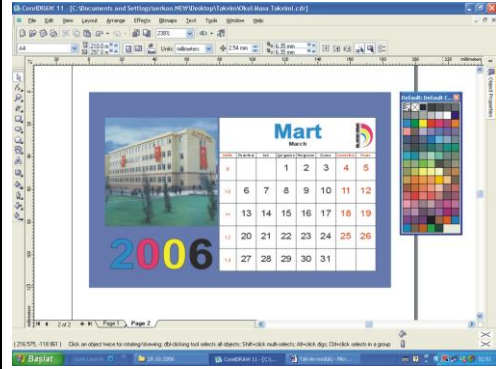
CorelDRAW 11 - [C:\Documents and Settings\serkan.NEW\Desktop\Takvim\Okul Masa Takvimi.cdr]

File Edit View Layout Arrange Effects Bitmaps Text Tools Window Help

A4

Units: millimeters

2.54 mm

6.35 mm
6.35 mm

millimeters

Default: Default C...

Mart
March

| Hafta | Pazartesi | Salı | Çarşamba | Perşembe | Cuma | Cumartesi | Pazar |
|---|---|---|---|---|---|---|---|
| 9 | | | 1 | 2 | 3 | 4 | 5 |
| 10 | 6 | 7 | 8 | 9 | 10 | 11 | 12 |
| 11 | 13 | 14 | 15 | 16 | 17 | 18 | 19 |
| 12 | 20 | 21 | 22 | 23 | 24 | 25 | 26 |
| 13 | 27 | 28 | 29 | 30 | 31 | | |

2006

2 of 2 Page 1 Page 2

( 216.575 , 118.983 ) Click an object twice for rotating/skewing; dbl-clicking tool selects all objects; Shift+click multi-selects; Alt+click digs; Ctrl+click selects in a group

Başlat 20.10.2006 CorelDRAW 11 - [C:\... Takvim modülü - Micr...

Object Properties